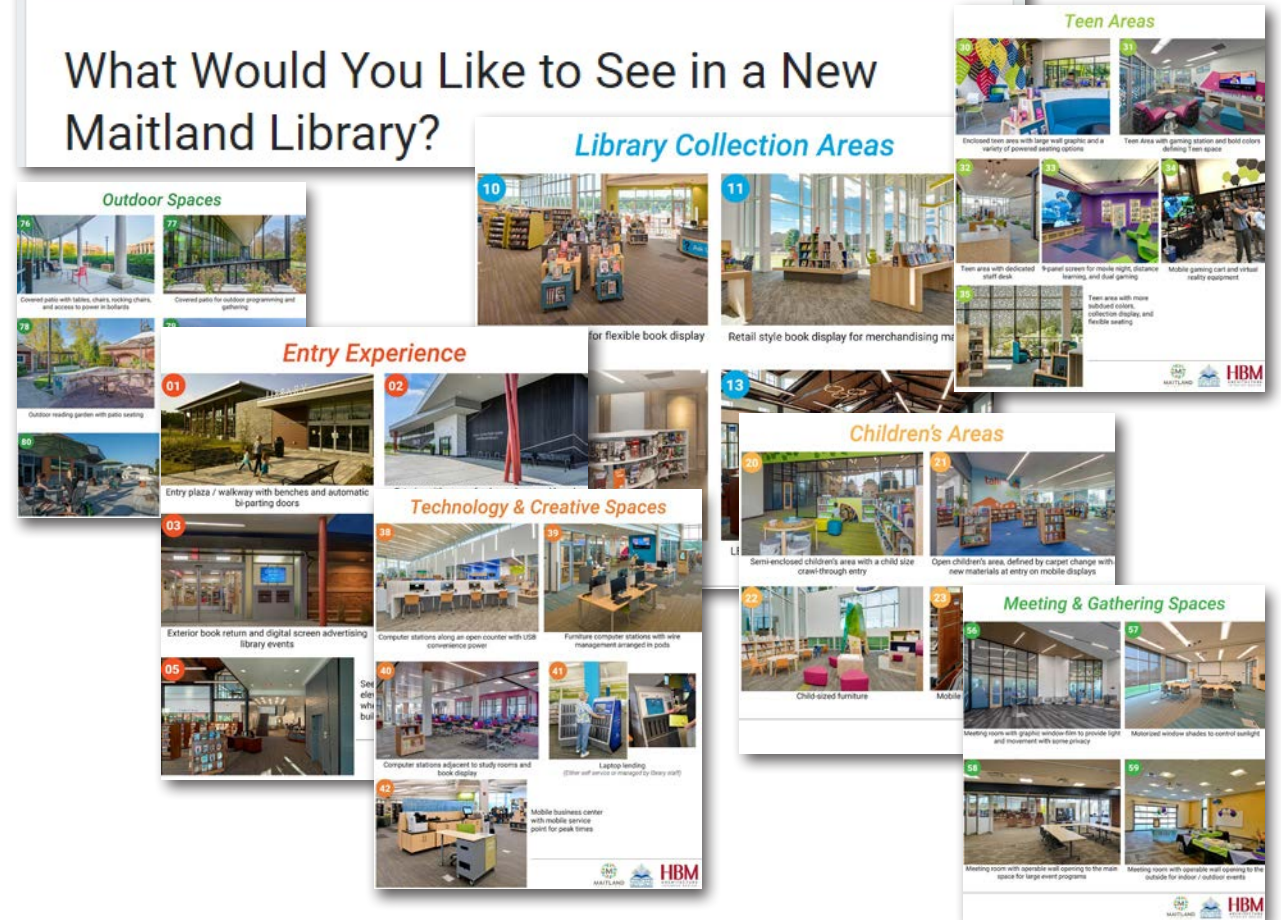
What Would You Like to See in a New Maitland Library?

Teen Areas

30
Enclosed teen area with large wall graphic and a variety of powered seating options

31
Teen Area with gaming station and bold colors defining Teen space

32
Teen area with dedicated staff desk

33
9-panel screen for movie night, distance learning, and dual gaming

34
Mobile gaming cart and virtual reality equipment

35
Teen area with more subdued colors, collection display, and flexible seating

MAITLAND HBM

Library Collection Areas

10
for flexible book display

11
Retail style book display for merchandising ma

13

Outdoor Spaces

76
Covered patio with tables, chairs, rocking chairs, and access to power in bollards

77
Covered patio for outdoor programming and gathering

78
Outdoor reading garden with patio seating

79

80

Entry Experience

01
Entry plaza / walkway with benches and automatic bi-parting doors

02

03
Exterior book return and digital screen advertising library events

05
See ele wh buil

Technology & Creative Spaces

38
Computer stations along an open counter with USB convenience power

39
Furniture computer stations with wire management arranged in pods

40
Computer stations adjacent to study rooms and book display

41
Laptop lending
(Either self service or managed by library staff)

42
Mobile business center with mobile service point for peak times

MAITLAND HBM

Children's Areas

20
Semi-enclosed children's area with a child size crawl-through entry

21
Open children's area, defined by carpet change with new materials at entry on mobile displays

22
Child-sized furniture

23
Mobile

Meeting & Gathering Spaces

56
Meeting room with graphic window film to provide light and movement with some privacy

57
Motorized window shades to control sunlight

58
Meeting room with operable wall opening to the main space for large event programs

59
Meeting room with operable wall opening to the outside for indoor / outdoor events

MAITLAND HBM